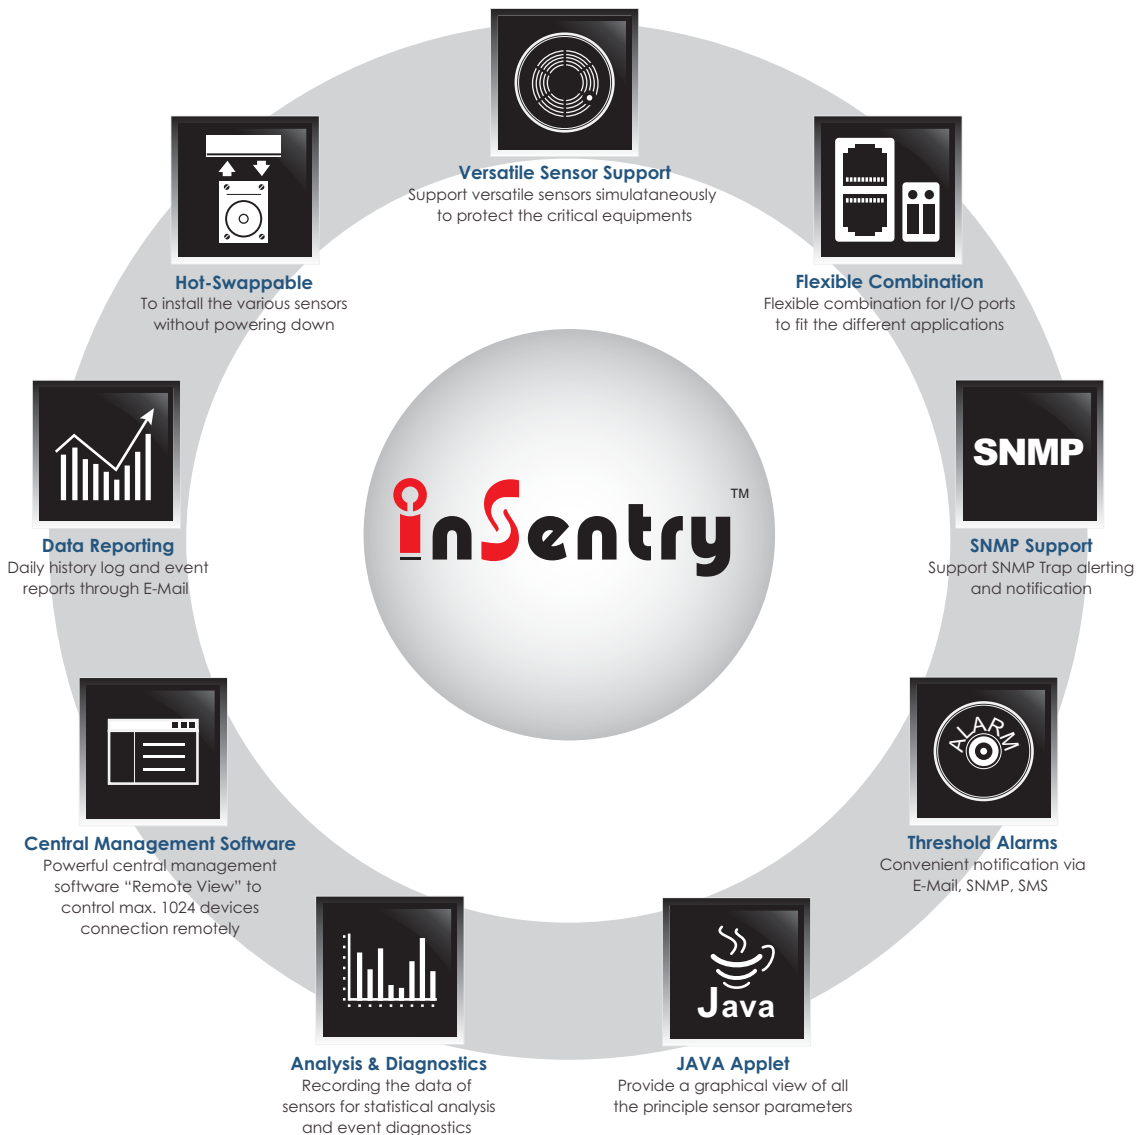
Versatile Sensor Support
Support versatile sensors simulataneously to protect the critical equipments

Flexible Combination
Flexible combination for I/O ports to fit the different applications

SNMP

SNMP Support
Support SNMP Trap alerting and notification

ALARM

Threshold Alarms
Convenient notification via E-Mail, SNMP, SMS

Java

JAVA Applet
Provide a graphical view of all the principle sensor parameters

Analysis & Diagnostics
Recording the data of sensors for statistical analysis and event diagnostics

Central Management Software
Powerful central management software "Remote View" to control max. 1024 devices connection remotely

Data Reporting
Daily history log and event reports through E-Mail

Hot-Swappable
To install the various sensors without powering down

inSentry™